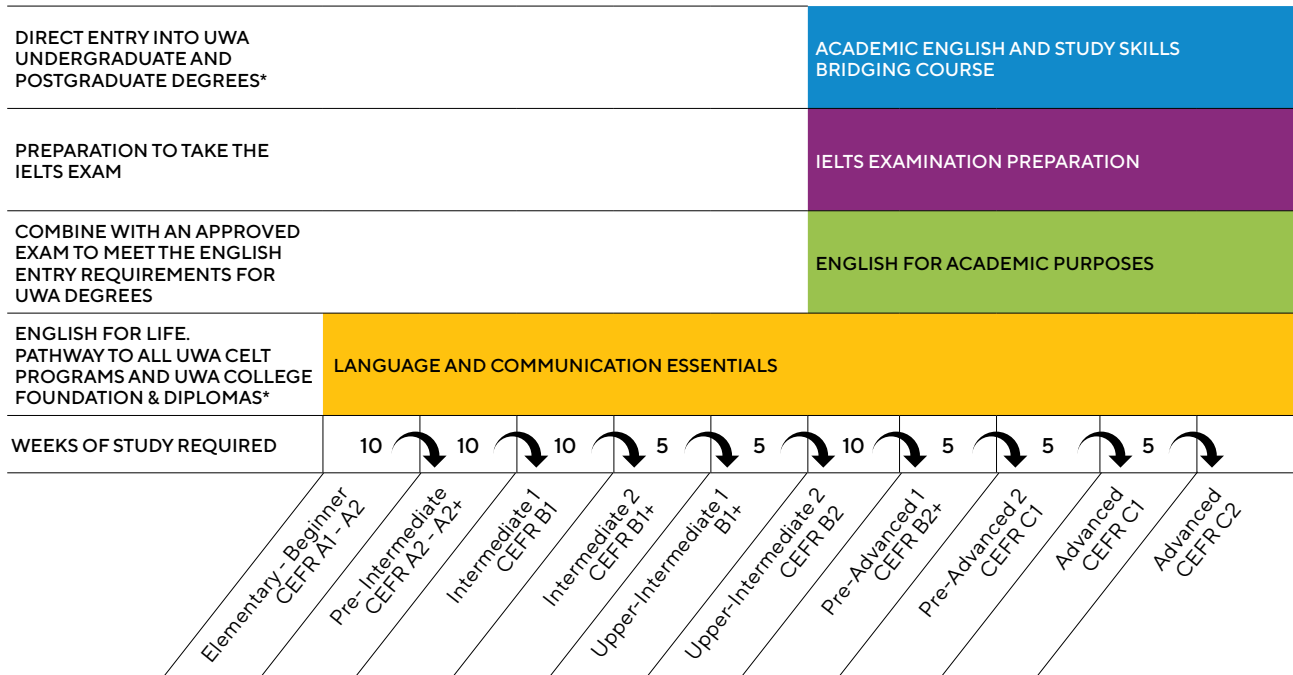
DIRECT ENTRY INTO UWA UNDERGRADUATE AND POSTGRADUATE DEGREES*

ACADEMIC ENGLISH AND STUDY SKILLS BRIDGING COURSE

PREPARATION TO TAKE THE IELTS EXAM

IELTS EXAMINATION PREPARATION

COMBINE WITH AN APPROVED EXAM TO MEET THE ENGLISH ENTRY REQUIREMENTS FOR UWA DEGREES

ENGLISH FOR ACADEMIC PURPOSES

ENGLISH FOR LIFE. PATHWAY TO ALL UWA CELT PROGRAMS AND UWA COLLEGE FOUNDATION & DIPLOMAS*

LANGUAGE AND COMMUNICATION ESSENTIALS

WEEKS OF STUDY REQUIRED 10 10 10 5 5 10 5 5 5

Elementary - Beginner CEFR A1 - A2

Pre-Intermediate CEFR A2 - A2+

Intermediate 1 CEFR B1

Intermediate 2 CEFR B1+

Upper-Intermediate 1 B1+

Upper-Intermediate 2 CEFR B2

Pre-Advanced 1 CEFR B2+

Pre-Advanced 2 CEFR C1

Advanced CEFR C1

Advanced CEFR C2